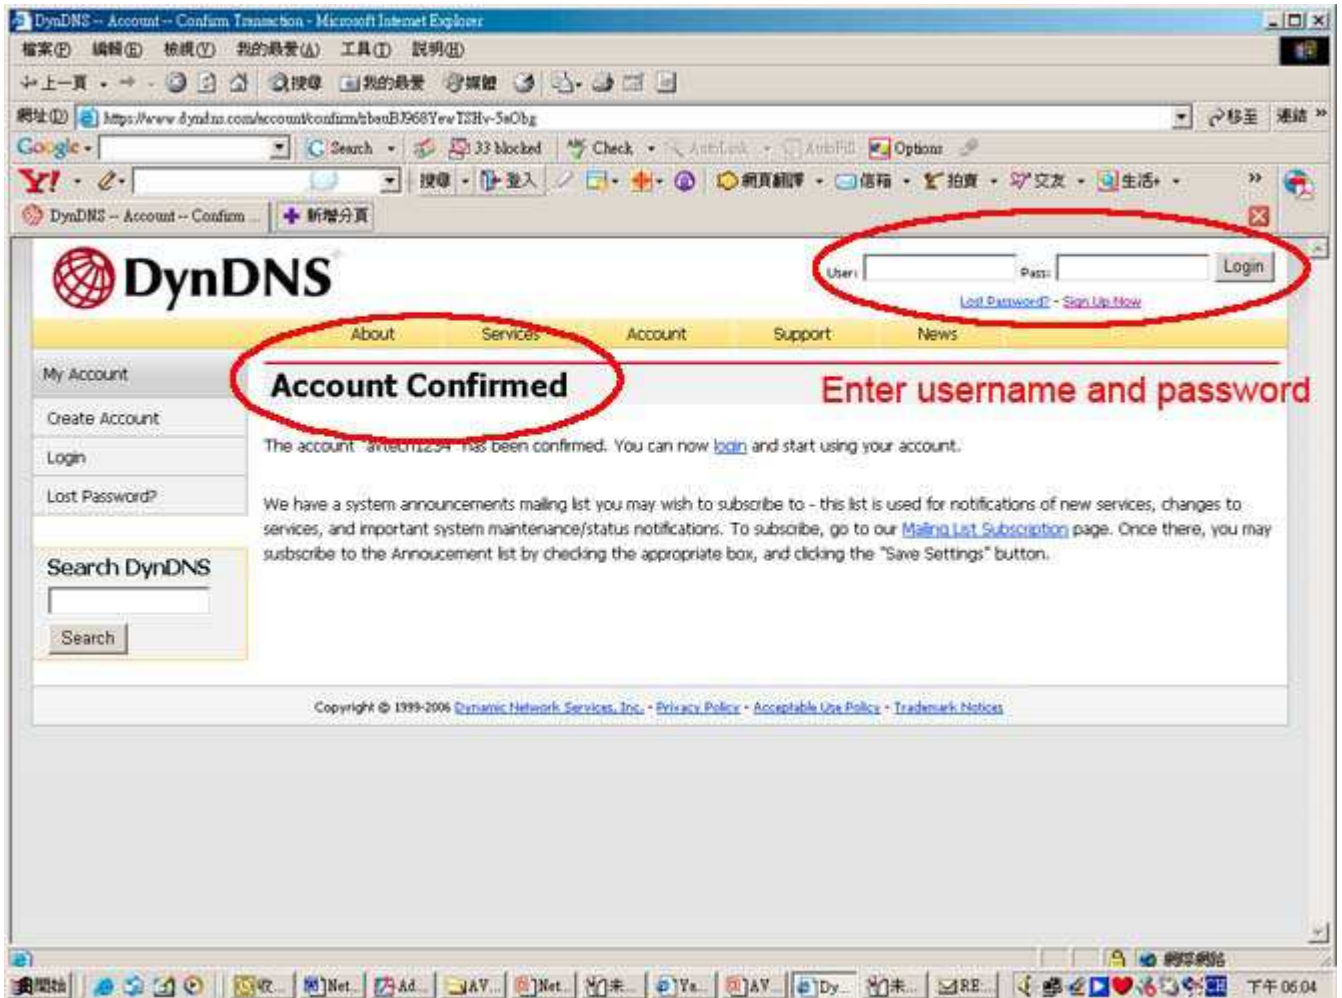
DynDNS -- Account -- Confirm Transaction - Microsoft Internet Explorer

檔案(F) 編輯(E) 檢視(V) 我的最愛(A) 工具(T) 說明(H)

上一頁 搜尋 我的最愛 媒體

網址(D) https://www.dyndns.com/account/confirm/tbauBJ968YewT3Hv-5aObg 移至 連結 »

Google Search 33 blocked Check AutoLink AutoFill Options

Y! 搜尋 登入 網頁翻譯 信箱 拍賣 交友 生活+

DynDNS -- Account -- Confirm ... 新增分頁

DynDNS

User: Pass: Login

Lost Password? - Sign Up Now

About Services Account Support News

My Account

Create Account

Login

Lost Password?

Search DynDNS

Search

Account Confirmed

Enter username and password

The account "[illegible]" has been confirmed. You can now login and start using your account.

We have a system announcements mailing list you may wish to subscribe to - this list is used for notifications of new services, changes to services, and important system maintenance/status notifications. To subscribe, go to our Mailing List Subscription page. Once there, you may subscribe to the Annoucement list by checking the appropriate box, and clicking the "Save Settings" button.

Copyright © 1999-2006 Dynamic Network Services, Inc. - Privacy Policy - Acceptable Use Policy - Trademark Notices

網際網路

開始 收... Net... Ad... AV... Net... 未... Ya... AV... Dy... 未... RE... 下午 06:04